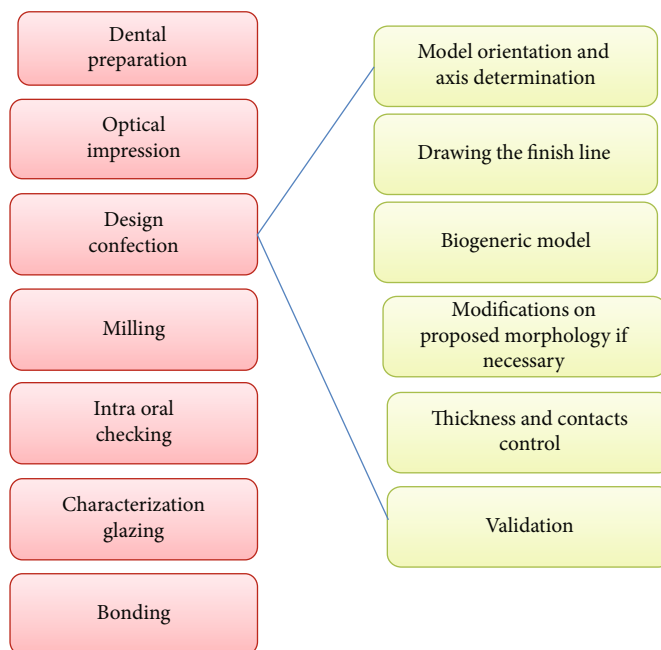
Dental preparation

Optical impression

Design confection

Milling

Intra oral checking

Characterization glazing

Bonding

Model orientation and axis determination

Drawing the finish line

Biogeneric model

Modifications on proposed morphology if necessary

Thickness and contacts control

Validation